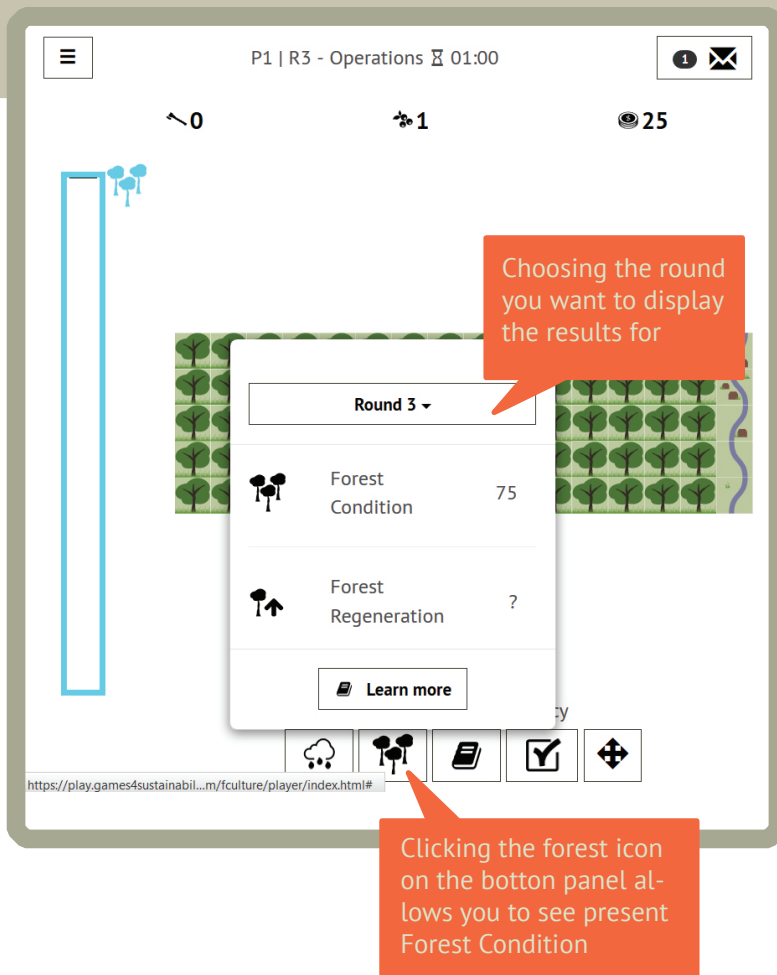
☰

P1 | R3 - Operations ⌛ 01:00

1

0

1

25

Choosing the round you want to display the results for

Round 3

Forest Condition 75

Forest Regeneration ?

Learn more

cy

https://play.games4sustainabil...m/fculture/player/index.html#

Clicking the forest icon on the botton panel allows you to see present Forest Condition